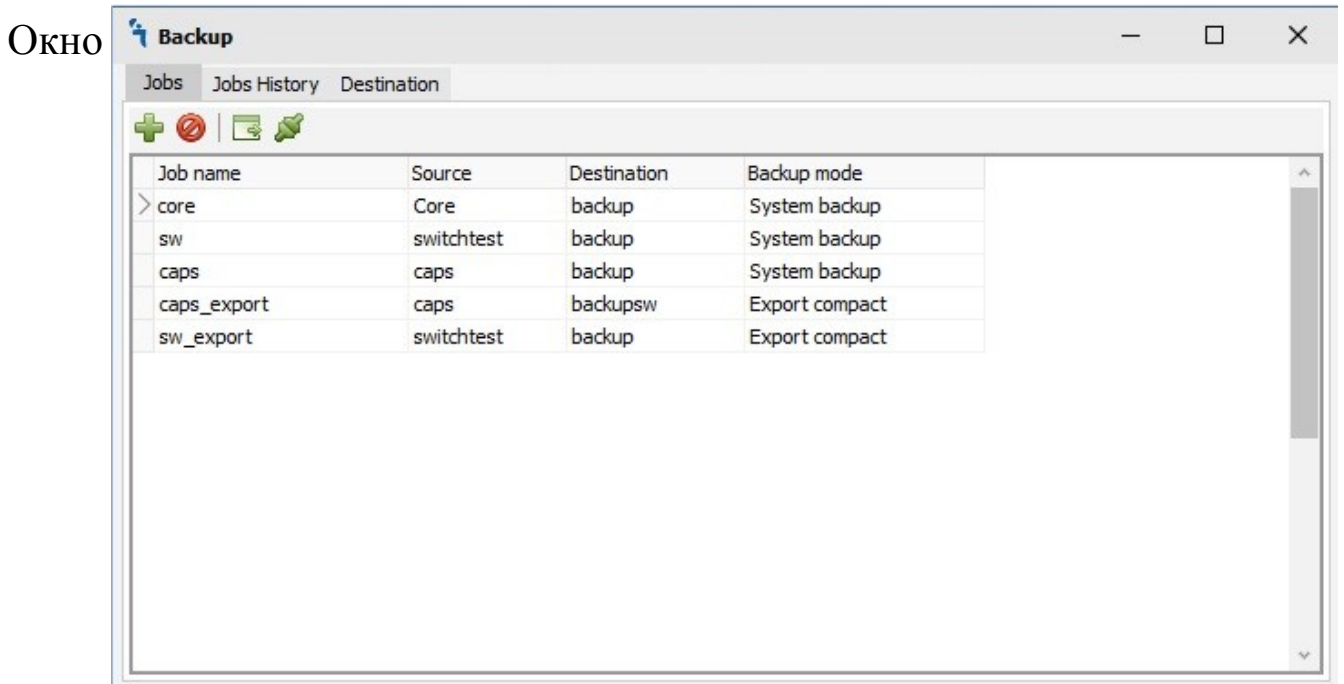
Окно

Backup

Jobs Jobs History Destination

| Job name | Source | Destination | Backup mode |
|---|---|---|---|
| core | Core | backup | System backup |
| sw | switchtest | backup | System backup |
| caps | caps | backup | System backup |
| caps_export | caps | backupsw | Export compact |
| sw_export | switchtest | backup | Export compact |